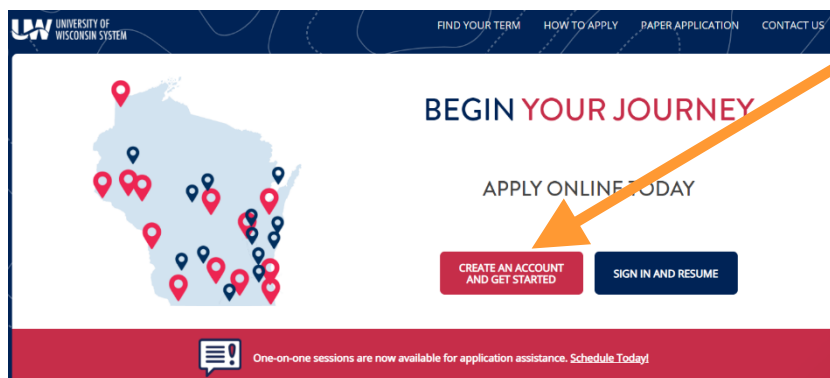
UW UNIVERSITY OF WISCONSIN SYSTEM

FIND YOUR TERM HOW TO APPLY PAPER APPLICATION CONTACT US

BEGIN YOUR JOURNEY

APPLY ONLINE TODAY

CREATE AN ACCOUNT AND GET STARTED

SIGN IN AND RESUME

One-on-one sessions are now available for application assistance. Schedule Today!